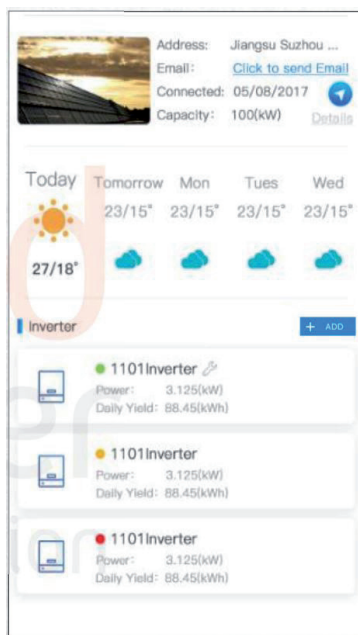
Address: Jiangsu Suzhou ...
Email: Click to send Email
Connected: 05/08/2017
Capacity: 100(kW) Details

Today
27/18°

Tomorrow
23/15°

Mon
23/15°

Tues
23/15°

Wed
23/15°

Inverter
+ ADD

1101Inverter
Power: 3.125(kW)
Daily Yield: 88.45(kWh)

1101Inverter
Power: 3.125(kW)
Daily Yield: 88.45(kWh)

1101Inverter
Power: 3.125(kW)
Daily Yield: 88.45(kWh)